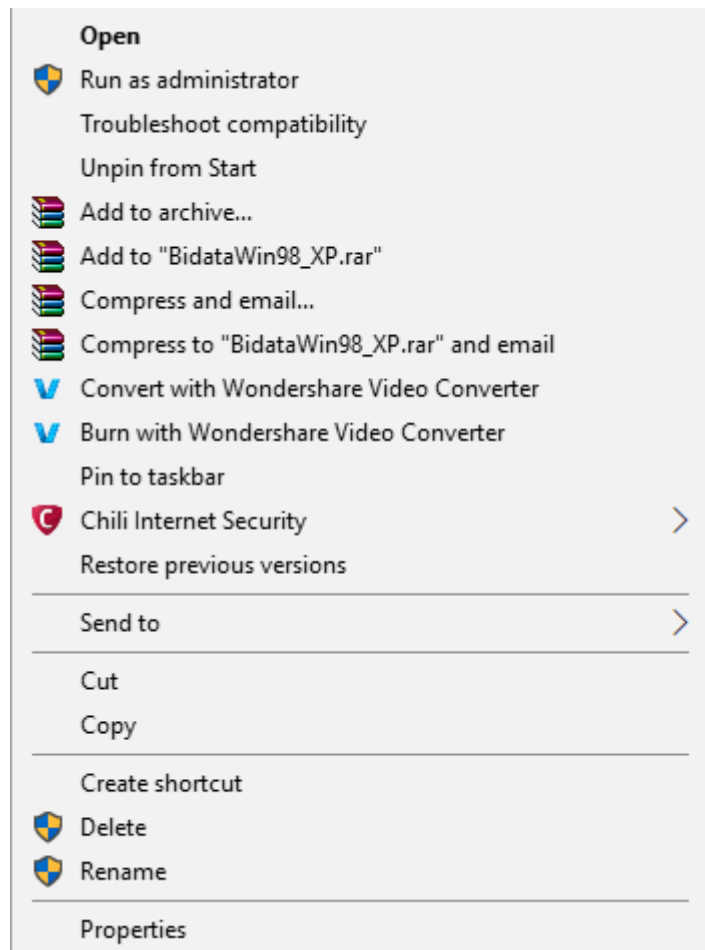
Open
Run as administrator
Troubleshoot compatibility
Unpin from Start
Add to archive...
Add to "BidataWin98_XP.rar"
Compress and email...
Compress to "BidataWin98_XP.rar" and email
Convert with Wondershare Video Converter
Burn with Wondershare Video Converter
Pin to taskbar
Chili Internet Security
Restore previous versions

Send to

Cut
Copy

Create shortcut
Delete
Rename

Properties